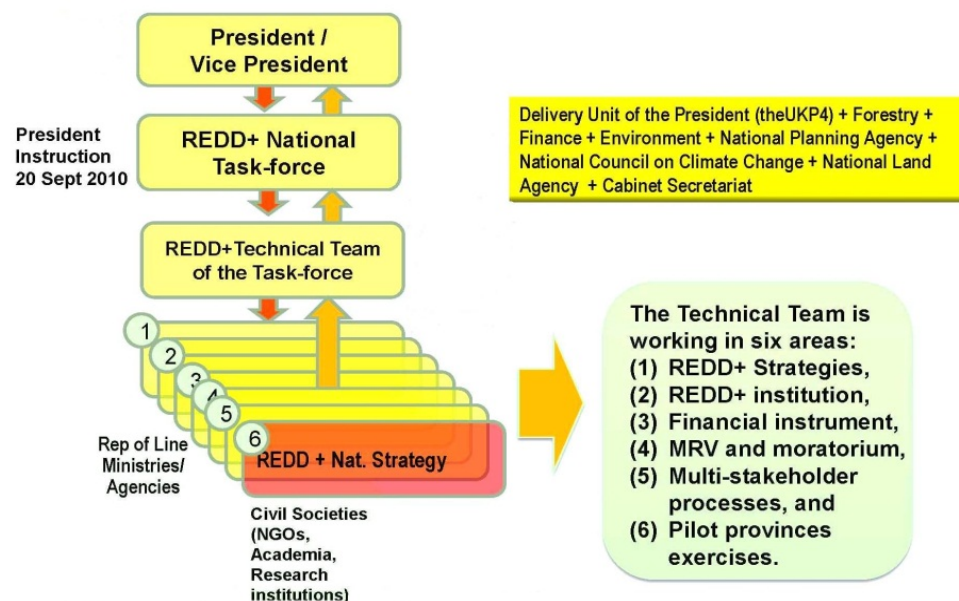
President / Vice President

President Instruction 20 Sept 2010

REDD+ National Task-force

Delivery Unit of the President (theUKP4) + Forestry + Finance + Environment + National Planning Agency + National Council on Climate Change + National Land Agency + Cabinet Secretariat

REDD+Technical Team of the Task-force

1
2
3
4
5
6

REDD + Nat. Strategy

Rep of Line Ministries/ Agencies

Civil Societies (NGOs, Academia, Research institutions)

The Technical Team is working in six areas:
(1) REDD+ Strategies,
(2) REDD+ institution,
(3) Financial instrument,
(4) MRV and moratorium,
(5) Multi-stakeholder processes, and
(6) Pilot provinces exercises.